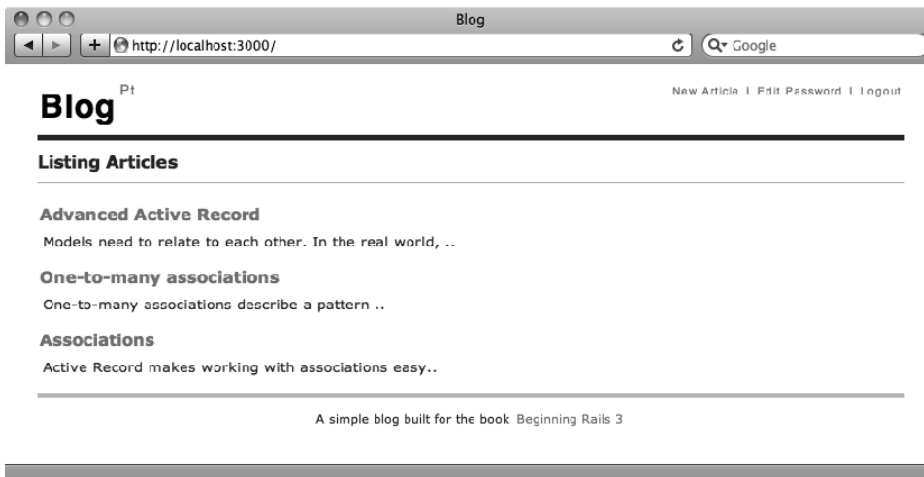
Blog

http://localhost:3000/

Google

Blog Pt

New Article | Edit Password | Logout

Listing Articles

Advanced Active Record

Models need to relate to each other. In the real world, ..

One-to-many associations

One-to-many associations describe a pattern ..

Associations

Active Record makes working with associations easy..

A simple blog built for the book Beginning Rails 3